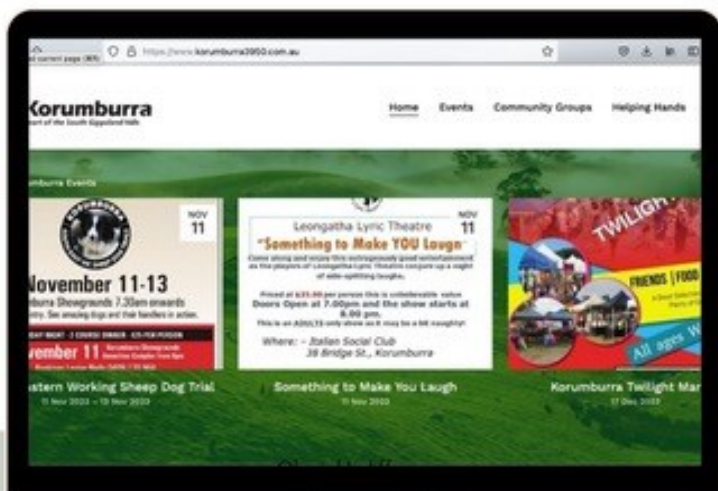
d current page (⌘S)

https://www.korumburra3950.com.au

Korumburra
art of the South Gippsland Hills

Home Events Community Groups Helping Hands

umburra Events

NOV
11

November 11-13
burra Showgrounds 7.30am onwards
entry. See amazing dogs and their handlers in action.

vember 11

stern Working Sheep Dog Trial
11 Nov 2023 – 13 Nov 2023

NOV
11

Leongatha Lyric Theatre
"Something to Make YOU Laugh"

Come along and enjoy this outrageously good entertainment as the players of Leongatha Lyric Theatre conjure up a night of side-splitting laughs.

Priced at $25.00 per person this is unbelievable value
Doors Open at 7.00pm and the show starts at 8.00 pm.
This is an ADULTS only show as it may be a bit naughty!

Where: - Italian Social Club
38 Bridge St., Korumburra

Something to Make You Laugh
11 Nov 2023

TWILIGH

FRIENDS | FOOD

All ages W

Korumburra Twilight Mar
17 Dec 2023